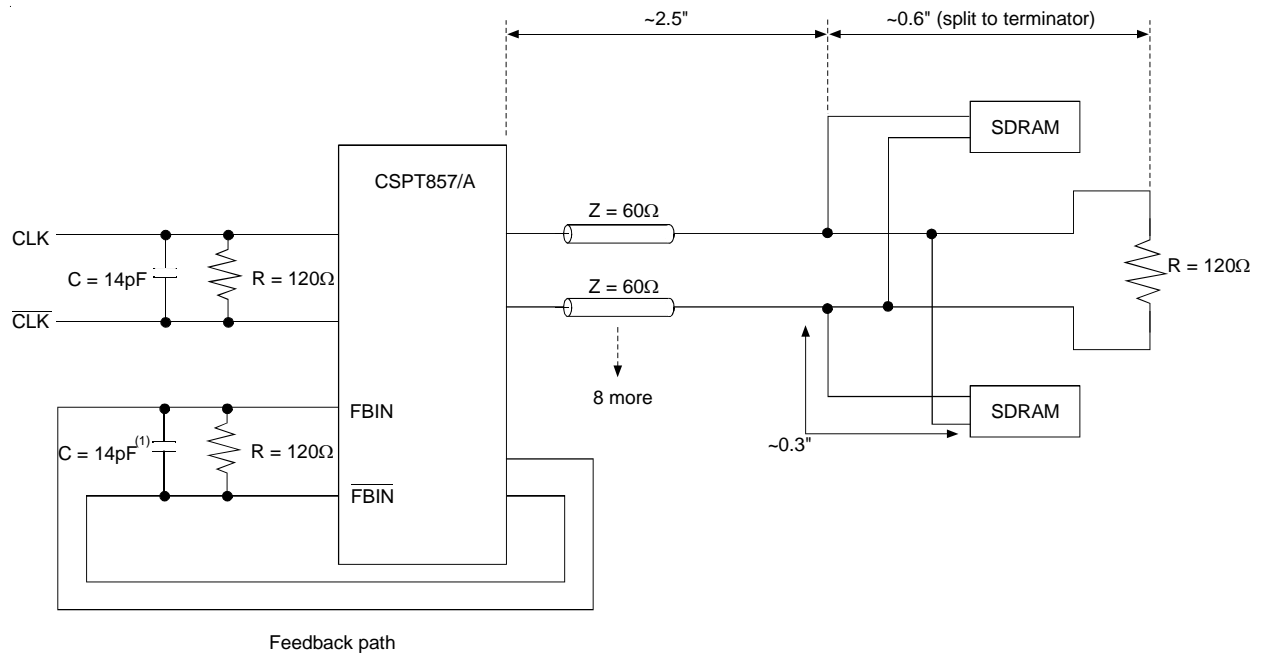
~2.5"

~0.6" (split to terminator)

SDRAM

CSPT857/A

CLK

C = 14pF

R = 120Ω

$\overline{\text{CLK}}$

Z = 60Ω

Z = 60Ω

R = 120Ω

8 more

FBIN

C = 14pF$^{(1)}$

R = 120Ω

$\overline{\text{FBIN}}$

SDRAM

~0.3"

Feedback path